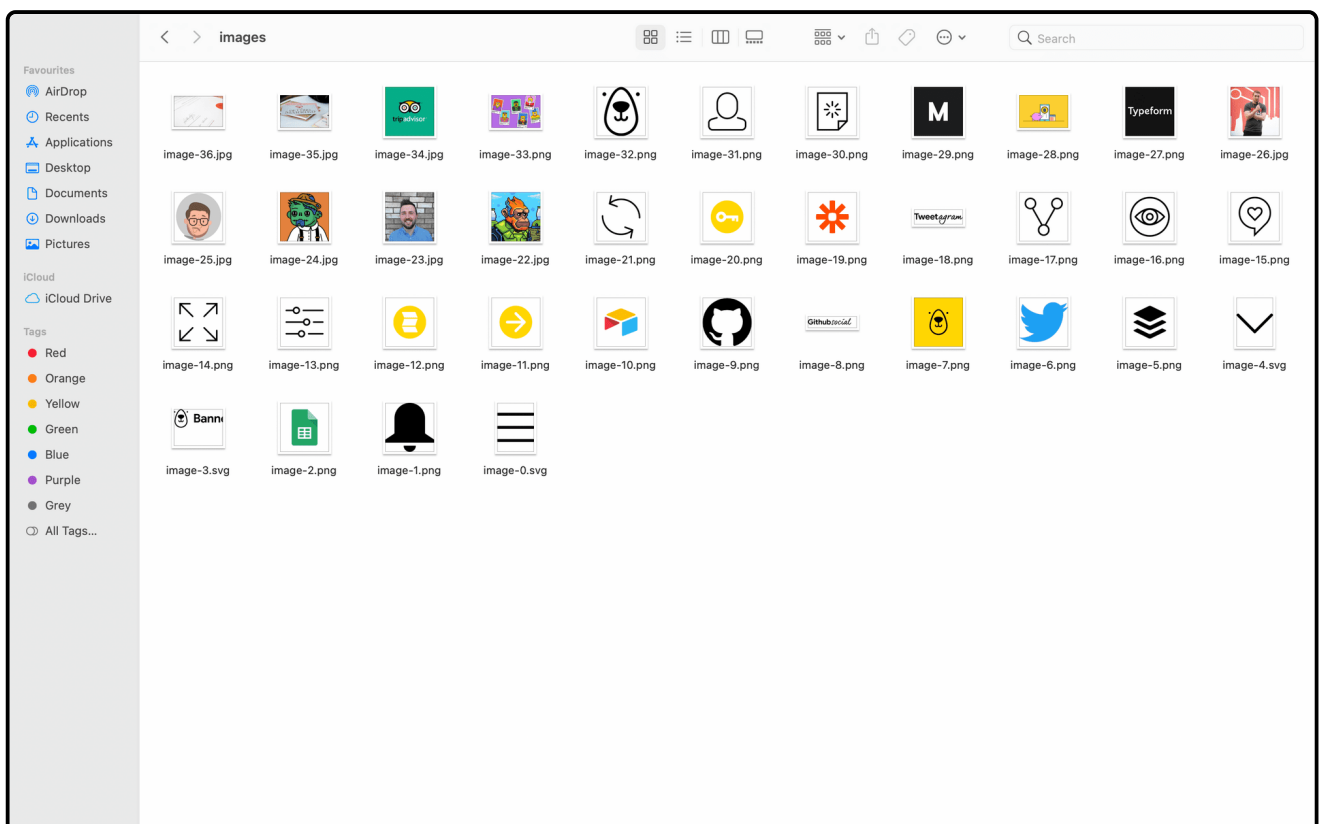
images

Search

Favourites
AirDrop
Recents
Applications
Desktop
Documents
Downloads
Pictures

iCloud
iCloud Drive

Tags
Red
Orange
Yellow
Green
Blue
Purple
Grey
All Tags...

image-36.jpg
image-35.jpg
tripadvisor
image-34.jpg
image-33.png
image-32.png
image-31.png
image-30.png
M
image-29.png
image-28.png
Typeform
image-27.png
image-26.jpg

image-25.jpg
image-24.jpg
image-23.jpg
image-22.jpg
image-21.png
image-20.png
image-19.png
Tweetagram
image-18.png
image-17.png
image-16.png
image-15.png

image-14.png
image-13.png
image-12.png
image-11.png
image-10.png
image-9.png
Githubsocial
image-8.png
image-7.png
image-6.png
image-5.png
image-4.svg

Bann
image-3.svg
image-2.png
image-1.png
image-0.svg